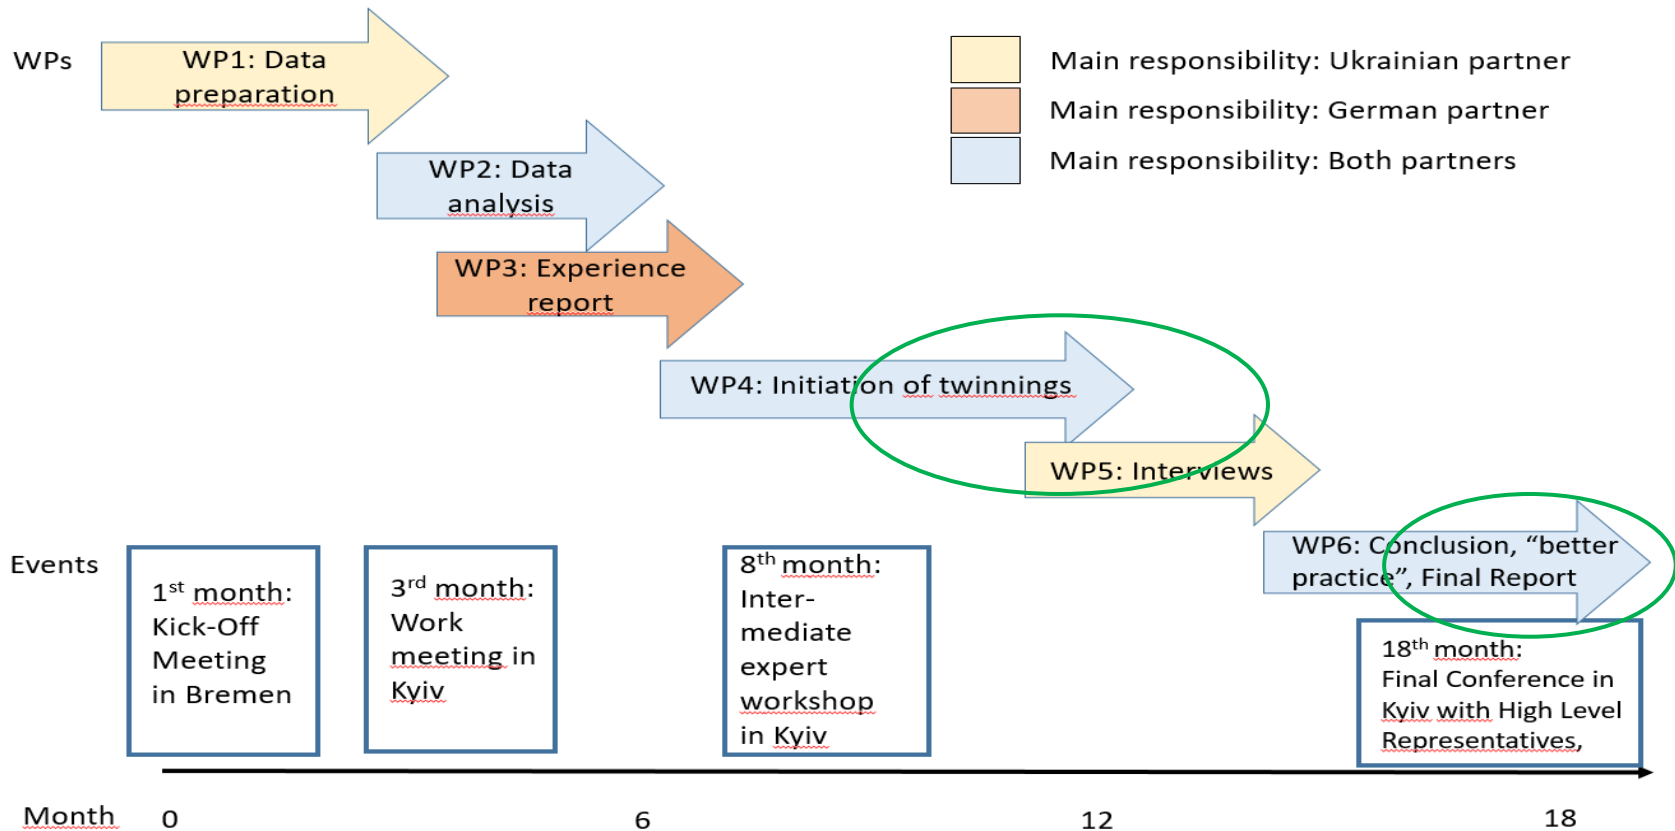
WPs

WP1: Data preparation

WP2: Data analysis

WP3: Experience report

WP4: Initiation of twinnings

WP5: Interviews

WP6: Conclusion, “better practice”, Final Report

Main responsibility: Ukrainian partner

Main responsibility: German partner

Main responsibility: Both partners

Events

$1^{st}$ month: Kick-Off Meeting in Bremen

$3^{rd}$ month: Work meeting in Kyiv

$8^{th}$ month: Inter-mediate expert workshop in Kyiv

$18^{th}$ month: Final Conference in Kyiv with High Level Representatives,

Month 0 6 12 18